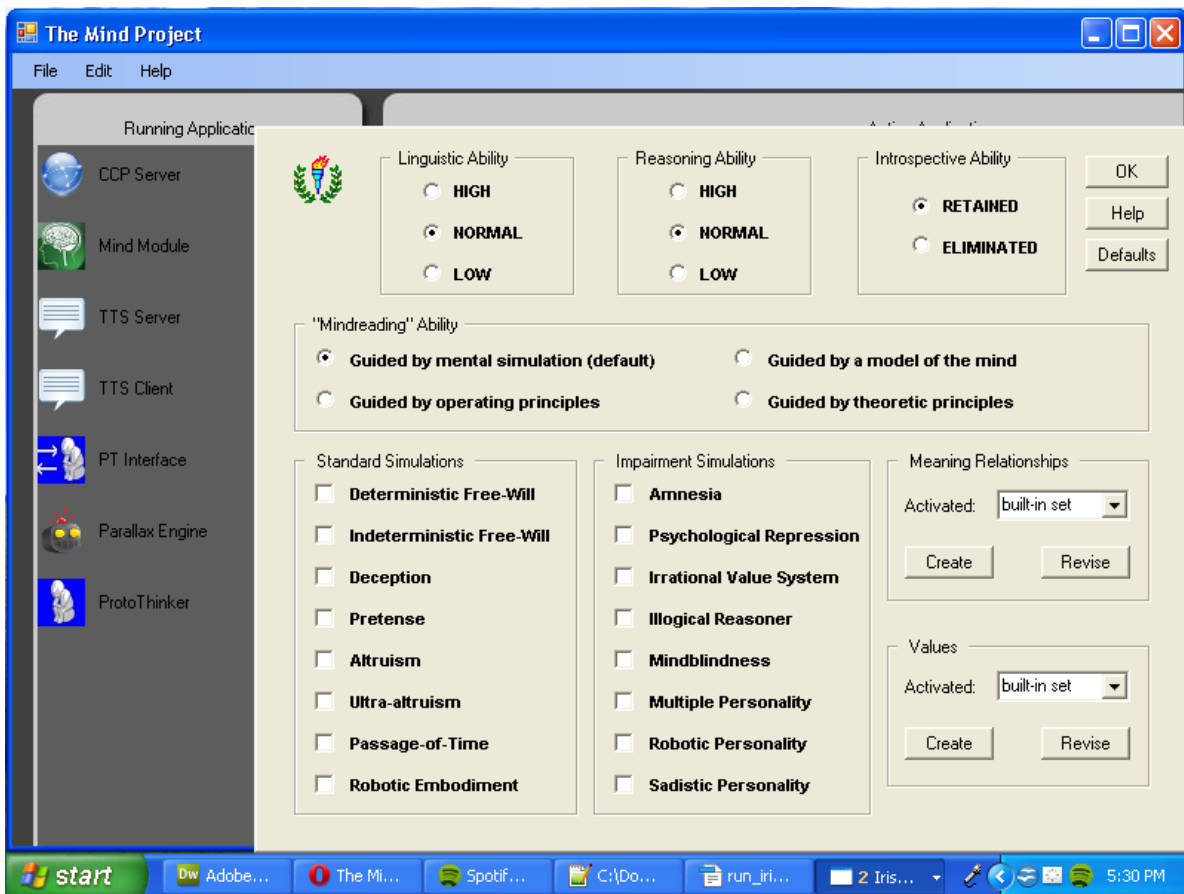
The Mind Project

File Edit Help

Running Applicatio

CCP Server

Mind Module

TTS Server

TTS Client

PT Interface

Parallax Engine

ProtoThinker

Linguistic Ability
HIGH
NORMAL
LOW

Reasoning Ability
HIGH
NORMAL
LOW

Introspective Ability
RETAINED
ELIMINATED

OK
Help
Defaults

"Mindreading" Ability
Guided by mental simulation (default)
Guided by a model of the mind
Guided by operating principles
Guided by theoretic principles

Standard Simulations
Deterministic Free-Will
Indeterministic Free-Will
Deception
Pretense
Altruism
Ultra-altruism
Passage-of-Time
Robotic Embodiment

Impairment Simulations
Amnesia
Psychological Repression
Irrational Value System
Illogical Reasoner
Mindblindness
Multiple Personality
Robotic Personality
Sadistic Personality

Meaning Relationships
Activated: built-in set
Create Revise

Values
Activated: built-in set
Create Revise

start Adobe... The Mi... Spotif... C:\Do... run_iri... 2 Iris... 5:30 PM